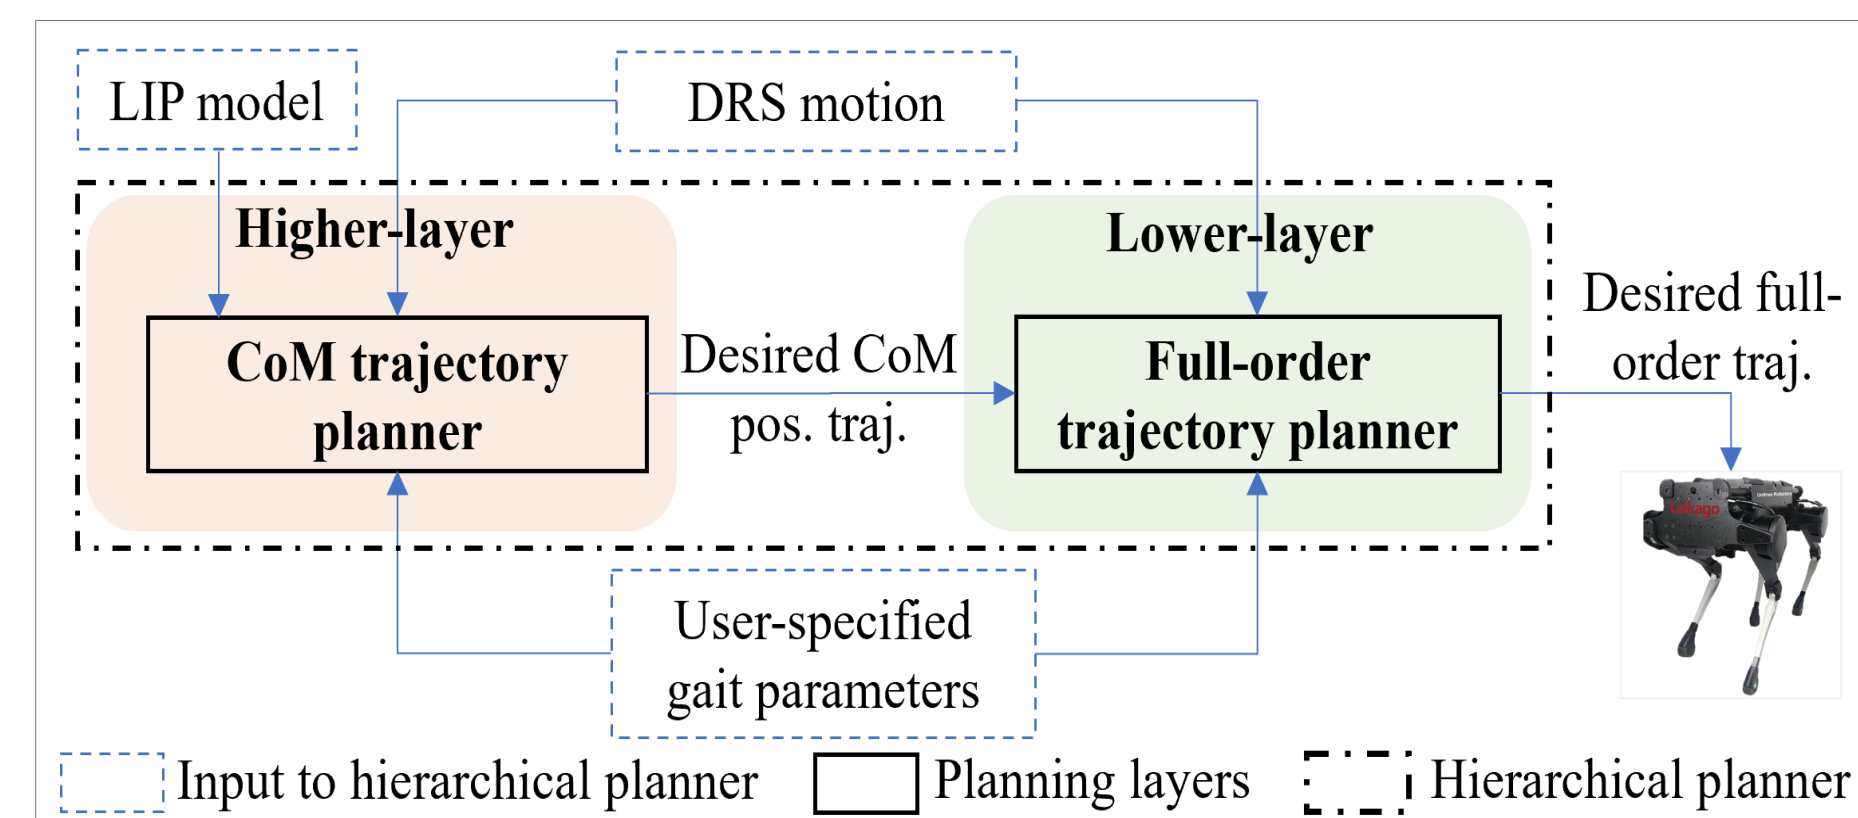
LIP model

DRS motion

Higher-layer

Lower-layer

CoM trajectory planner

Desired CoM pos. traj.

Full-order trajectory planner

Desired full-order traj.

Unitree Robotics

LeBago

User-specified gait parameters

Input to hierarchical planner

Planning layers

Hierarchical planner